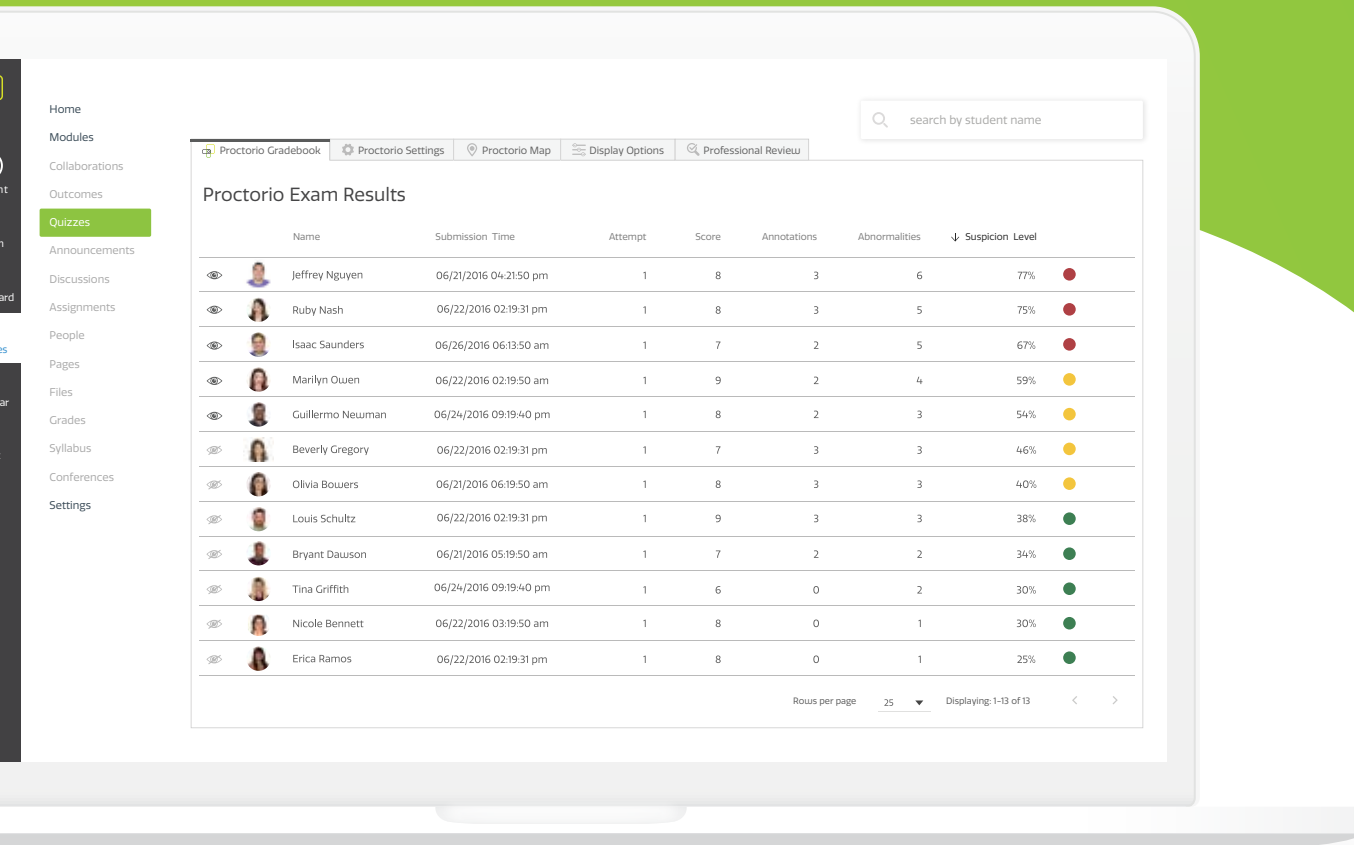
nt
n
ard
es
ar

Home
Modules
Collaborations
Outcomes
Quizzes
Announcements
Discussions
Assignments
People
Pages
Files
Grades
Syllabus
Conferences
Settings

search by student name

Proctorio Gradebook | Proctorio Settings | Proctorio Map | Display Options | Professional Review

Proctorio Exam Results

| | | Name | Submission Time | Attempt | Score | Annotations | Abnormalities | Suspicion Level | |
|---|---|---|---|---|---|---|---|---|---|
| | | Jeffrey Nguyen | 06/21/2016 04:21:50 pm | 1 | 8 | 3 | 6 | 77% | |
| | | Ruby Nash | 06/22/2016 02:19:31 pm | 1 | 8 | 3 | 5 | 75% | |
| | | Isaac Saunders | 06/26/2016 06:13:50 am | 1 | 7 | 2 | 5 | 67% | |
| | | Marilyn Owen | 06/22/2016 02:19:50 am | 1 | 9 | 2 | 4 | 59% | |
| | | Guillermo Newman | 06/24/2016 09:19:40 pm | 1 | 8 | 2 | 3 | 54% | |
| | | Beverly Gregory | 06/22/2016 02:19:31 pm | 1 | 7 | 3 | 3 | 46% | |
| | | Olivia Bowers | 06/21/2016 06:19:50 am | 1 | 8 | 3 | 3 | 40% | |
| | | Louis Schultz | 06/22/2016 02:19:31 pm | 1 | 9 | 3 | 3 | 38% | |
| | | Bryant Dawson | 06/21/2016 05:19:50 am | 1 | 7 | 2 | 2 | 34% | |
| | | Tina Griffith | 06/24/2016 09:19:40 pm | 1 | 6 | 0 | 2 | 30% | |
| | | Nicole Bennett | 06/22/2016 03:19:50 am | 1 | 8 | 0 | 1 | 30% | |
| | | Erica Ramos | 06/22/2016 02:19:31 pm | 1 | 8 | 0 | 1 | 25% | |

Rows per page 25 Displaying: 1-13 of 13